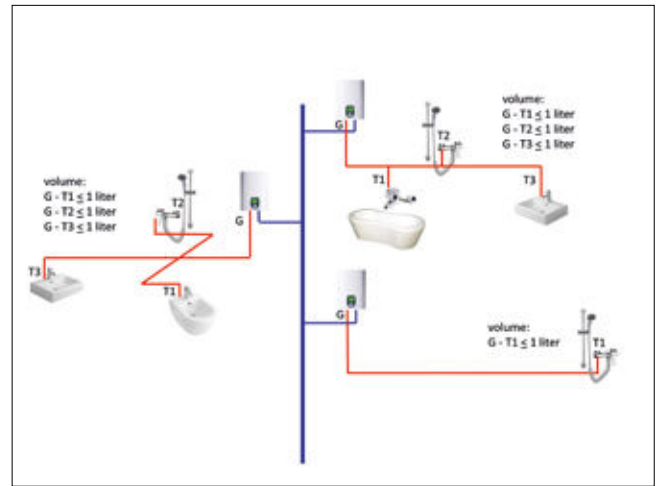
volume:
G - T1 $\leq$ 1 liter
G - T2 $\leq$ 1 liter
G - T3 $\leq$ 1 liter

G
T2
T1
T3

volume:
G - T1 $\leq$ 1 liter
G - T2 $\leq$ 1 liter
G - T3 $\leq$ 1 liter

G
T2
T1
T3

G
T3
T1

volume:
G - T1 $\leq$ 1 liter

G
T1